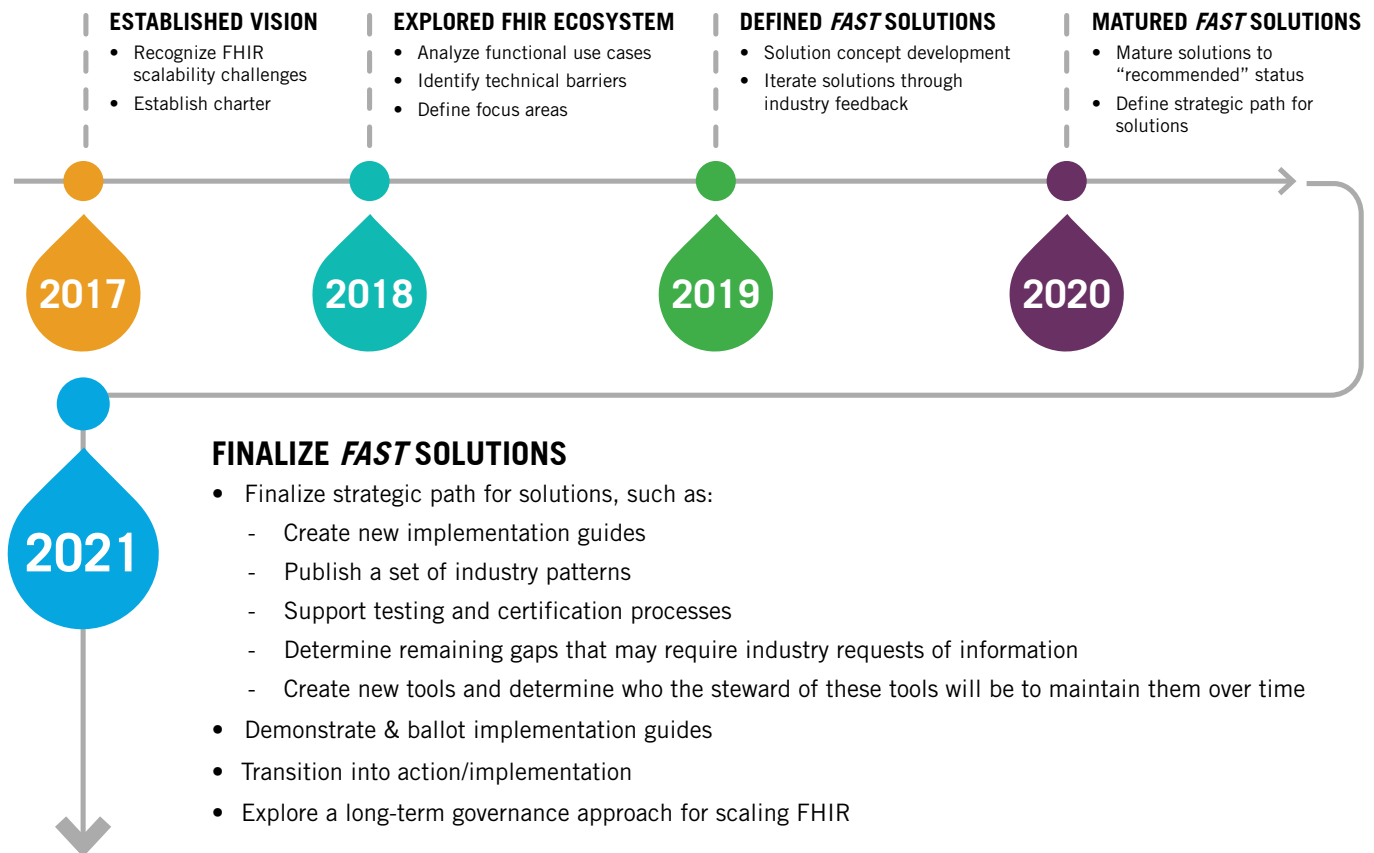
ESTABLISHED VISION
- Recognize FHIR scalability challenges
- Establish charter

EXPLORED FHIR ECOSYSTEM
- Analyze functional use cases
- Identify technical barriers
- Define focus areas

DEFINED *FAST* SOLUTIONS
- Solution concept development
- Iterate solutions through industry feedback

MATURED *FAST* SOLUTIONS
- Mature solutions to "recommended" status
- Define strategic path for solutions

2017

2018

2019

2020

2021

FINALIZE *FAST* SOLUTIONS
- Finalize strategic path for solutions, such as:
  - Create new implementation guides
  - Publish a set of industry patterns
  - Support testing and certification processes
  - Determine remaining gaps that may require industry requests of information
  - Create new tools and determine who the steward of these tools will be to maintain them over time
- Demonstrate & ballot implementation guides
- Transition into action/implementation
- Explore a long-term governance approach for scaling FHIR